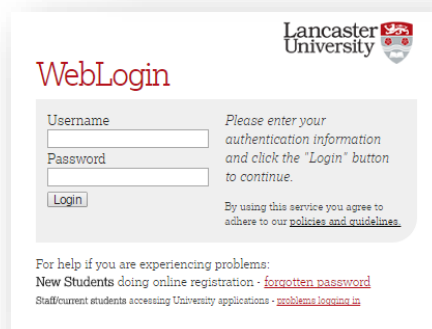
Lancaster University

WebLogin

Username

Password

Login

Please enter your authentication information and click the "Login" button to continue.

By using this service you agree to adhere to our policies and guidelines.

For help if you are experiencing problems:
New Students doing online registration - forgotten password
Staff/current students accessing University applications - problems logging in